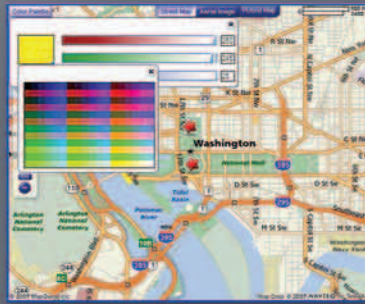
Color Palette
Street Map
Aerial Image
Hybrid Map
Washington
National Mall
Tidal Basin
Potomac River
Arlington National Cemetery
Arlington Memorial Bridge
N St Nw
K St Nw
F St Nw
D St Sw
G St Sw
M St Sw
395
295
395
50
1
© 2007 MapQuest
Map Data © 2007 NAVTEQ